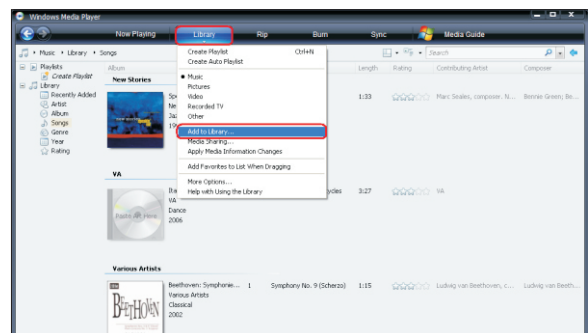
Windows Media Player

Now Playing Library Rip Burn Sync Media Guide

Music ▸ Library ▸ Songs

Search

Playlists
Create Playlist
Library
Recently Added
Artist
Album
Songs
Genre
Year
Rating

Album
New Stories

Length Rating Contributing Artist Composer

Create Playlist Ctrl+N
Create Auto Playlist

Music
Pictures
Video
Recorded TV
Other

Add to Library...
Media Sharing...
Apply Media Information Changes

Add Favorites to List When Dragging

More Options...
Help with Using the Library

Sp
Ne
Ja
19

1:33 Marc Seales, composer. N... Bennie Green; Be...

VA

Ba
VA
Dance
2006

ycles 3:27 VA

Various Artists

Beethoven: Symphonie... 1 Symphony No. 9 (Scherzo) 1:15 Ludwig van Beethoven, c... Ludwig van Beeth...
Various Artists
Classical
2002

BEETHOVEN